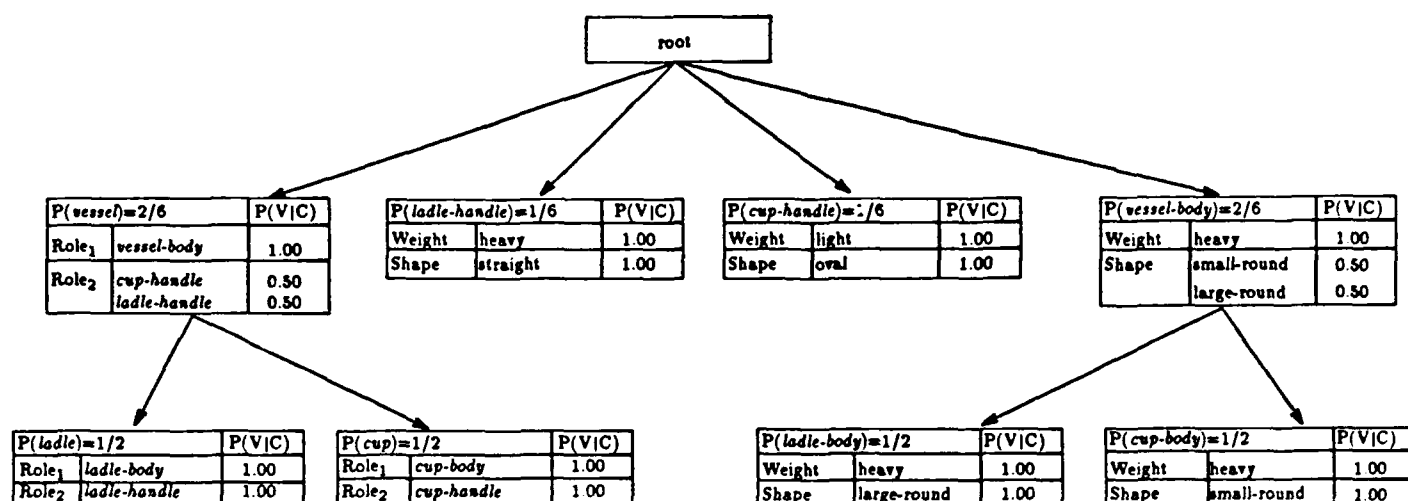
root

| P(*vessel*)=2/6 | | P(V\|C) |
|---|---|---|
| Role$_1$ | *vessel-body* | 1.00 |
| Role$_2$ | *cup-handle* *ladle-handle* | 0.50 0.50 |

| P(*ladle-handle*)=1/6 | | P(V\|C) |
|---|---|---|
| Weight | heavy | 1.00 |
| Shape | straight | 1.00 |

| P(*cup-handle*)=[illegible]/6 | | P(V\|C) |
|---|---|---|
| Weight | light | 1.00 |
| Shape | oval | 1.00 |

| P(*vessel-body*)=2/6 | | P(V\|C) |
|---|---|---|
| Weight | heavy | 1.00 |
| Shape | small-round | 0.50 |
| | large-round | 0.50 |

| P(*ladle*)=1/2 | | P(V\|C) |
|---|---|---|
| Role$_1$ | *ladle-body* | 1.00 |
| Role$_2$ | *ladle-handle* | 1.00 |

| P(*cup*)=1/2 | | P(V\|C) |
|---|---|---|
| Role$_1$ | *cup-body* | 1.00 |
| Role$_2$ | *cup-handle* | 1.00 |

| P(*ladle-body*)=1/2 | | P(V\|C) |
|---|---|---|
| Weight | heavy | 1.00 |
| Shape | large-round | 1.00 |

| P(*cup-body*)=1/2 | | P(V\|C) |
|---|---|---|
| Weight | heavy | 1.00 |
| Shape | small-round | 1.00 |